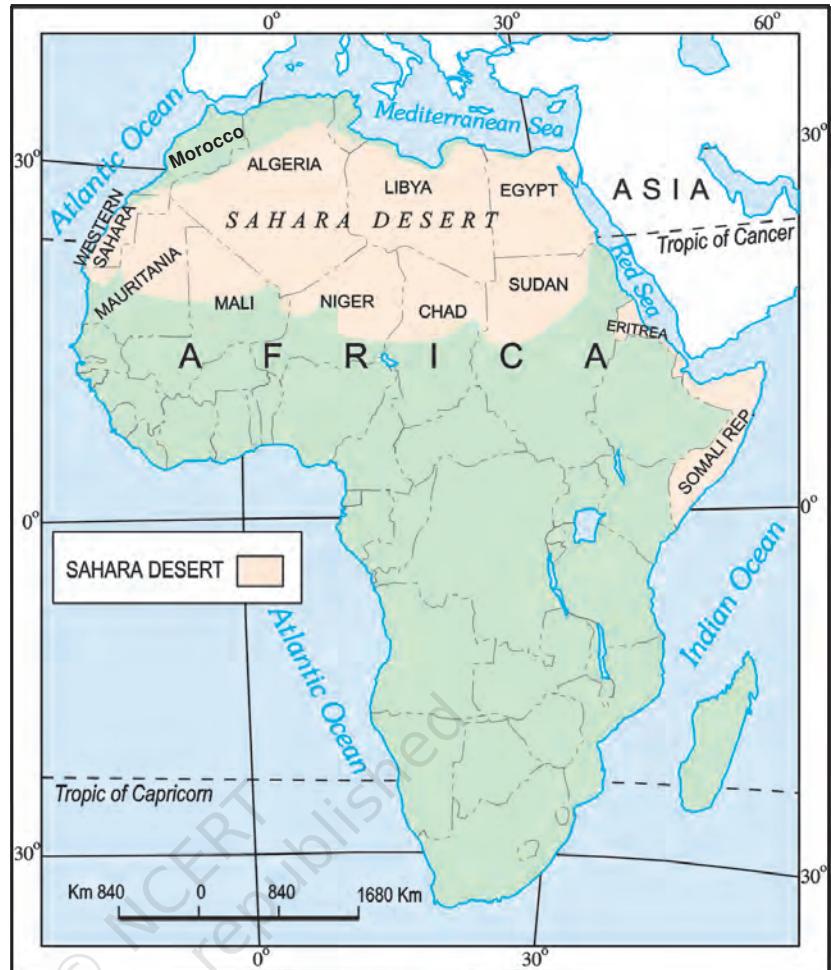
0°
30°
60°
30°
30°
Atlantic Ocean
Mediterranean Sea
Morocco
ALGERIA
LIBYA
EGYPT
ASIA
WESTERN SAHARA
SAHARA DESERT
Tropic of Cancer
Red Sea
MAURITANIA
MALI
NIGER
CHAD
SUDAN
ERITREA
A F R I C A
SOMALI REP.
0°
0°
SAHARA DESERT
Atlantic Ocean
Indian Ocean
Tropic of Capricorn
30°
30°
Km 840 0 840 1680 Km
0°
30°
© NCERT not to be republished